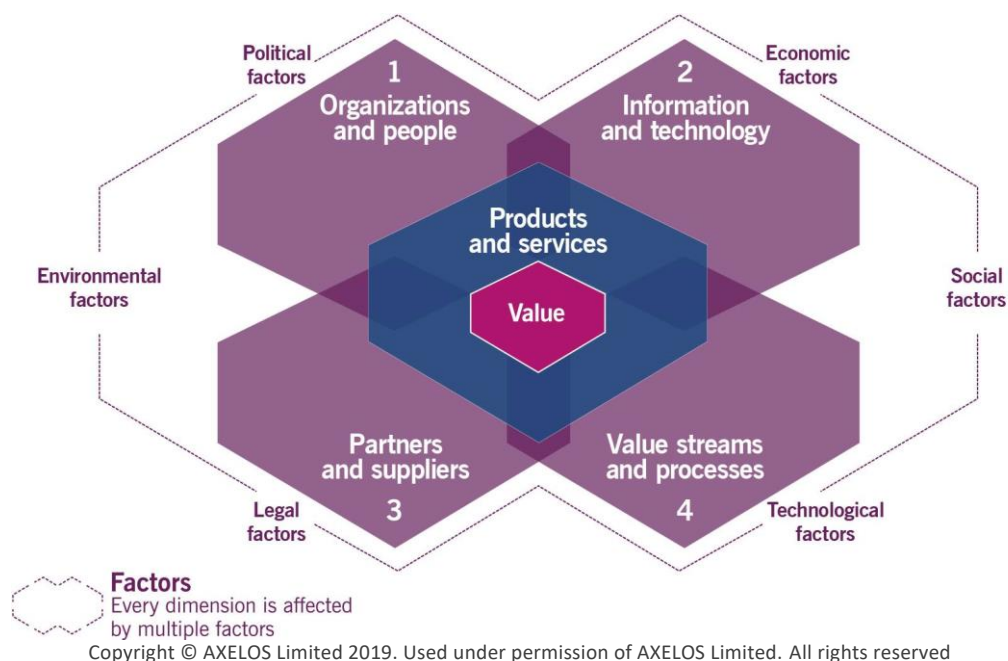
Political factors

1
Organizations and people

2
Information and technology

Economic factors

Products and services

Environmental factors

Value

Social factors

Partners and suppliers
3

Value streams and processes
4

Legal factors

Technological factors

Factors
Every dimension is affected by multiple factors

Copyright © AXELOS Limited 2019. Used under permission of AXELOS Limited. All rights reserved